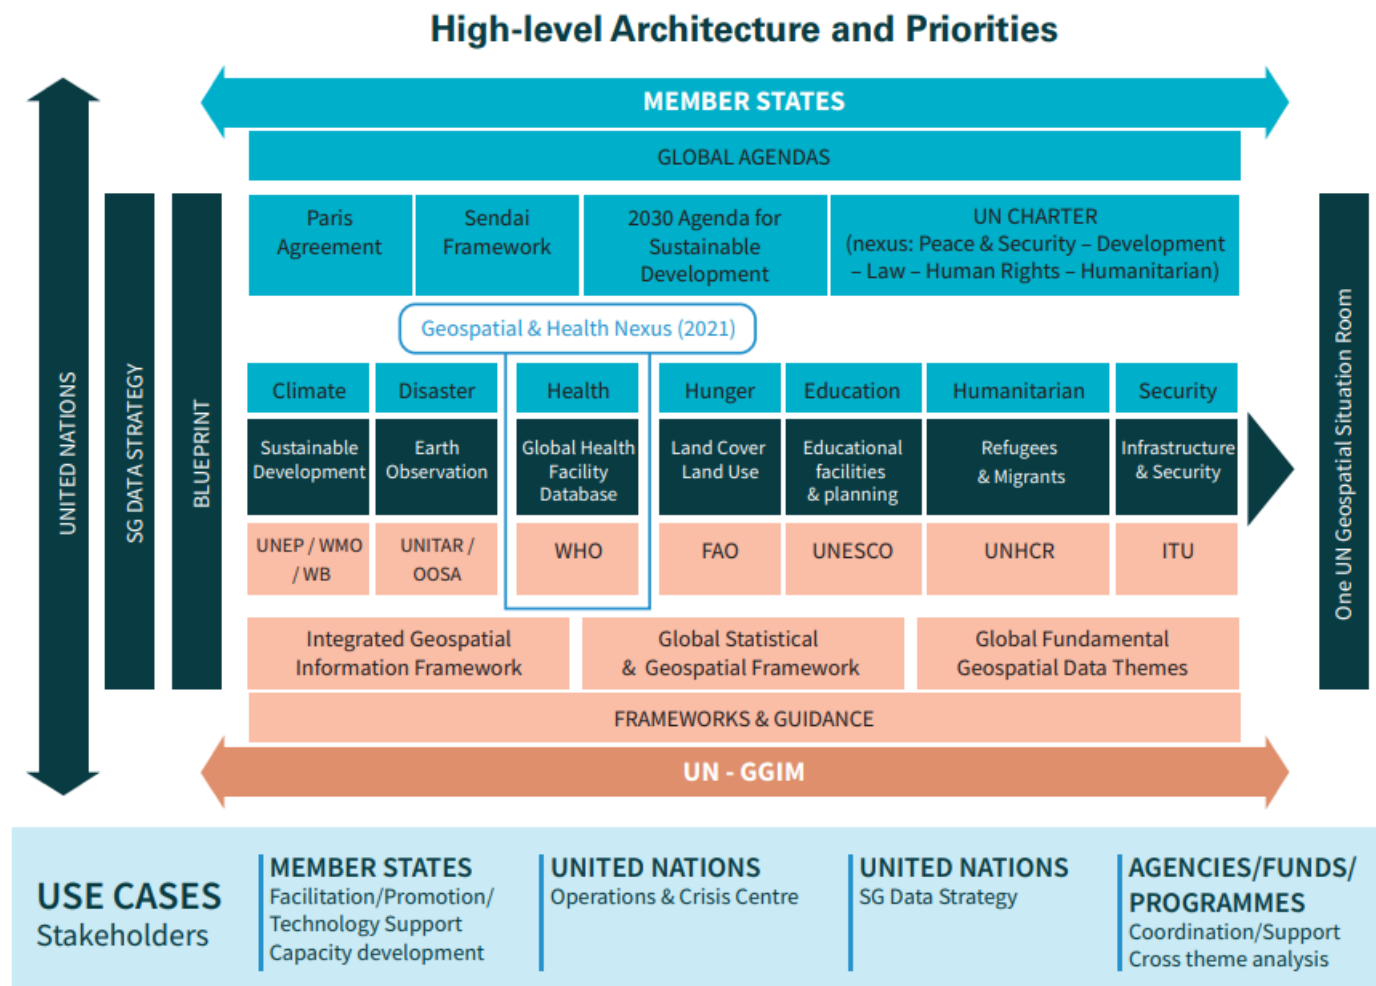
High-level Architecture and Priorities

UNITED NATIONS

SG DATA STRATEGY

BLUEPRINT

MEMBER STATES

GLOBAL AGENDAS

| Paris Agreement | Sendai Framework | 2030 Agenda for Sustainable Development | UN CHARTER (nexus: Peace & Security – Development – Law – Human Rights – Humanitarian) |
|---|---|---|---|

Geospatial & Health Nexus (2021)

| Climate | Disaster | Health | Hunger | Education | Humanitarian | Security |
|---|---|---|---|---|---|---|
| Sustainable Development | Earth Observation | Global Health Facility Database | Land Cover Land Use | Educational facilities & planning | Refugees & Migrants | Infrastructure & Security |
| UNEP / WMO / WB | UNITAR / OOSA | WHO | FAO | UNESCO | UNHCR | ITU |

| Integrated Geospatial Information Framework | Global Statistical & Geospatial Framework | Global Fundamental Geospatial Data Themes |
|---|---|---|

FRAMEWORKS & GUIDANCE

UN - GGIM

One UN Geospatial Situation Room

USE CASES
Stakeholders

MEMBER STATES
Facilitation/Promotion/ Technology Support
Capacity development

UNITED NATIONS
Operations & Crisis Centre

UNITED NATIONS
SG Data Strategy

AGENCIES/FUNDS/ PROGRAMMES
Coordination/Support
Cross theme analysis